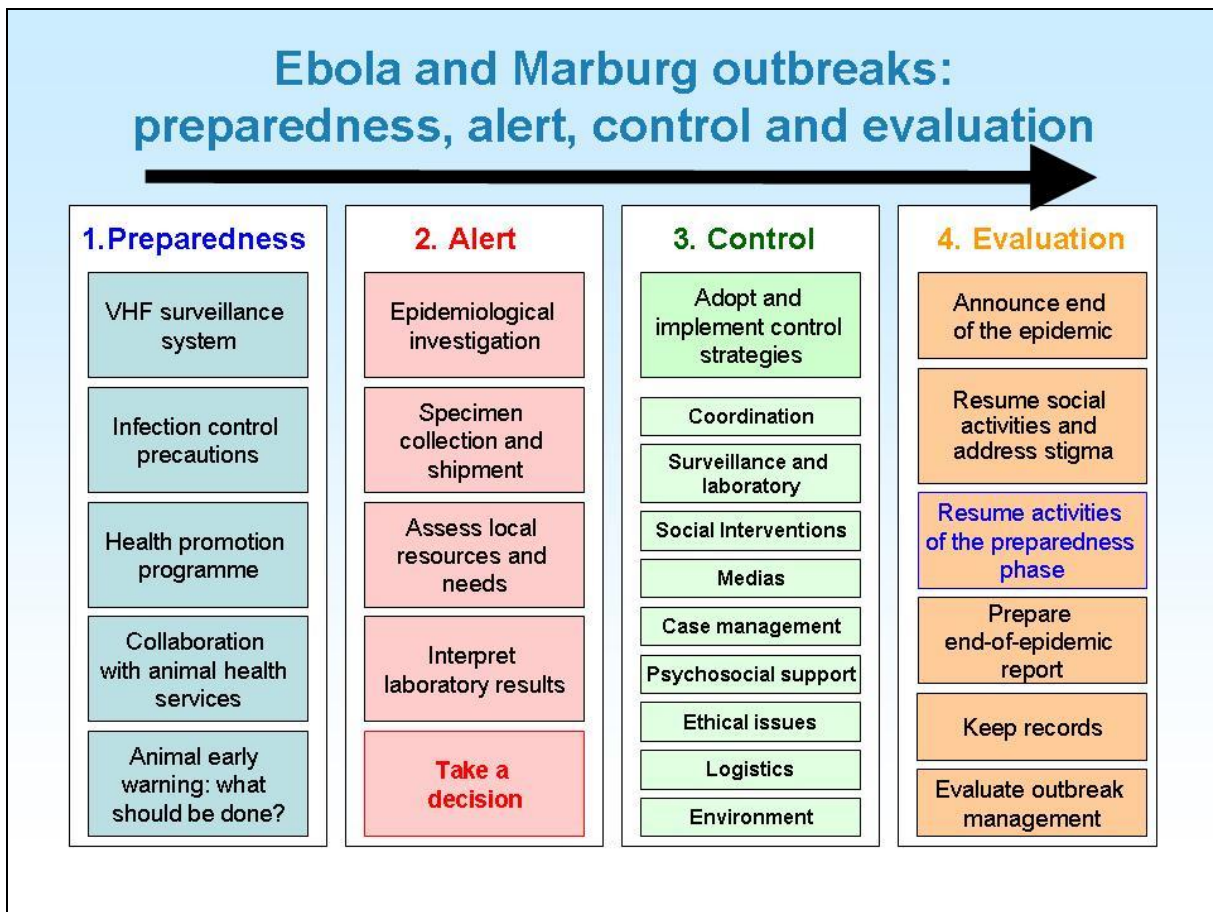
Ebola and Marburg outbreaks: preparedness, alert, control and evaluation

1.Preparedness

VHF surveillance system

Infection control precautions

Health promotion programme

Collaboration with animal health services

Animal early warning: what should be done?

2. Alert

Epidemiological investigation

Specimen collection and shipment

Assess local resources and needs

Interpret laboratory results

Take a decision

3. Control

Adopt and implement control strategies

Coordination

Surveillance and laboratory

Social Interventions

Medias

Case management

Psychosocial support

Ethical issues

Logistics

Environment

4. Evaluation

Announce end of the epidemic

Resume social activities and address stigma

Resume activities of the preparedness phase

Prepare end-of-epidemic report

Keep records

Evaluate outbreak management